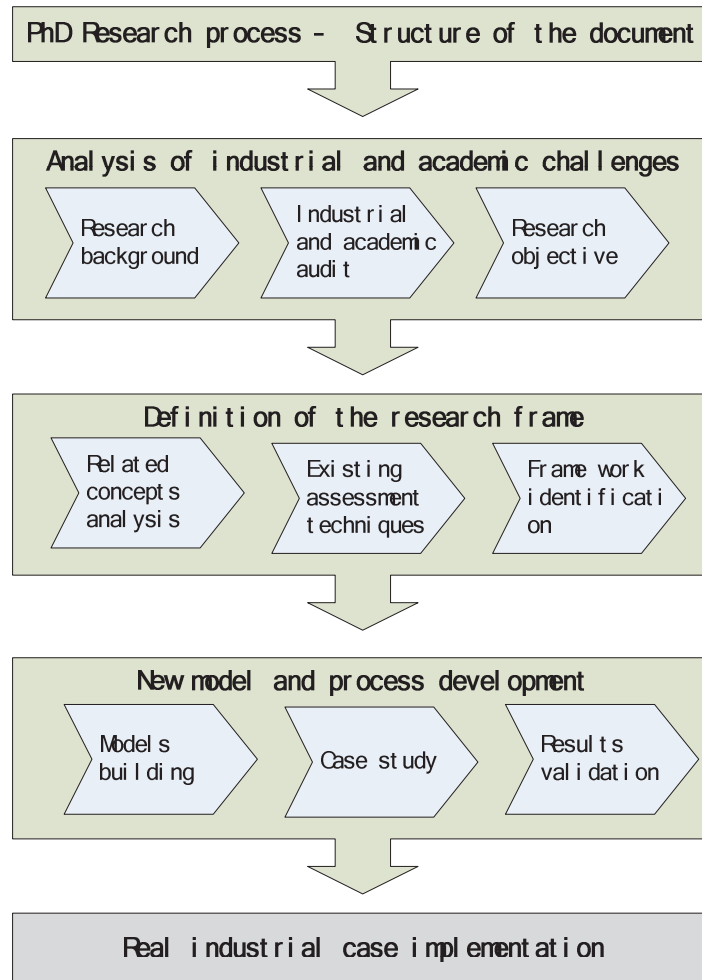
PhD Research process - Structure of the document

Analysis of industrial and academic challenges

Research background

Industrial and academic audit

Research objective

Definition of the research frame

Related concepts analysis

Existing assessment techniques

Frame work identification

New model and process development

Models building

Case study

Results validation

Real industrial case implementation